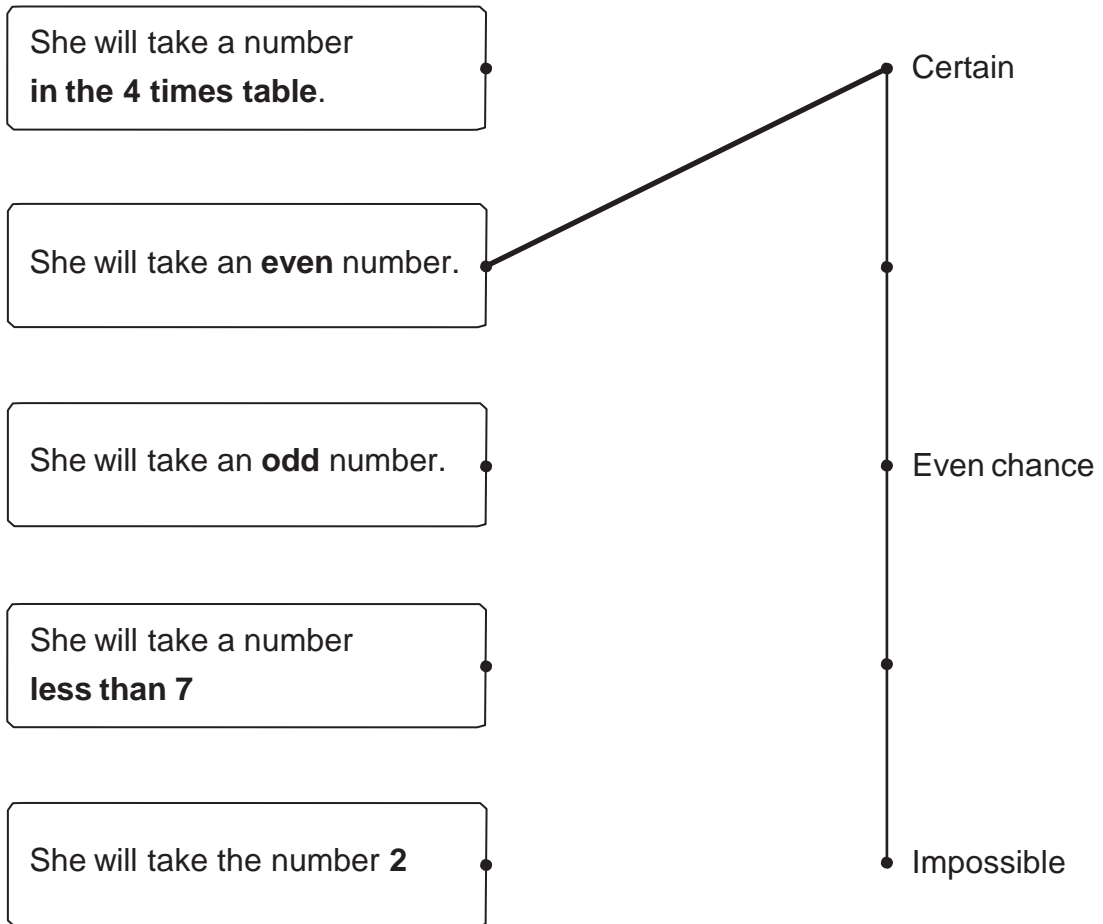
She will take a number **in the 4 times table**.

She will take an **even** number.

She will take an **odd** number.

She will take a number **less than 7**

She will take the number **2**

Certain

Even chance

Impossible